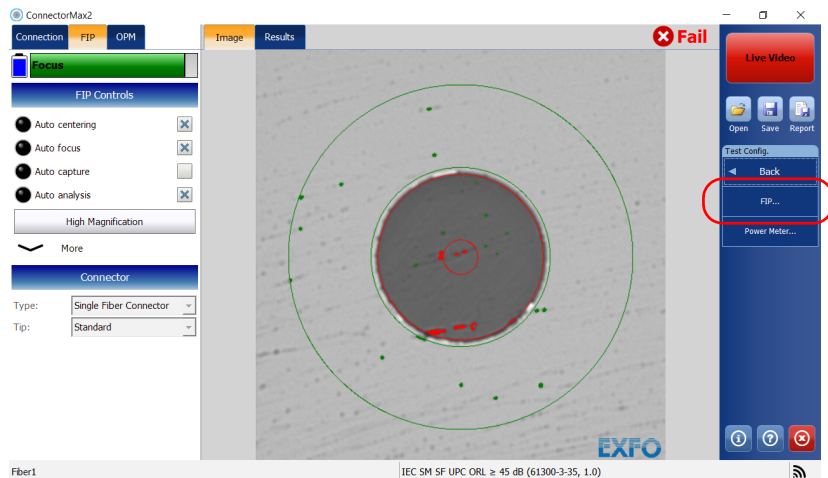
ConnectorMax2

Connection FIP OPM

Focus

FIP Controls

Auto centering

Auto focus

Auto capture

Auto analysis

High Magnification

More

Connector

Type: Single Fiber Connector

Tip: Standard

Image Results

Fail

EXFO

Live Video

Open Save Report

Test Config.

Back

FIP...

Power Meter...

Fiber1

IEC SM SF UPC ORL ≥ 45 dB (61300-3-35, 1.0)